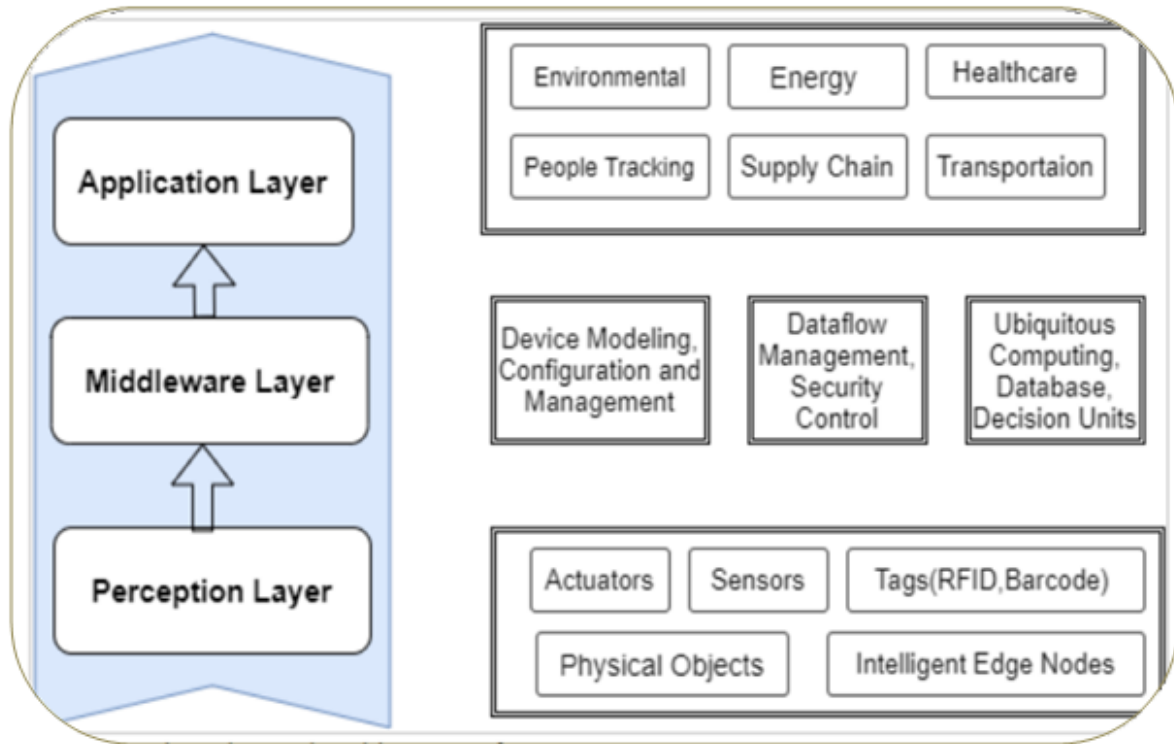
Application Layer

Middleware Layer

Perception Layer

Environmental

Energy

Healthcare

People Tracking

Supply Chain

Transportaion

Device Modeling, Configuration and Management

Dataflow Management, Security Control

Ubiquitous Computing, Database, Decision Units

Actuators

Sensors

Tags(RFID,Barcode)

Physical Objects

Intelligent Edge Nodes